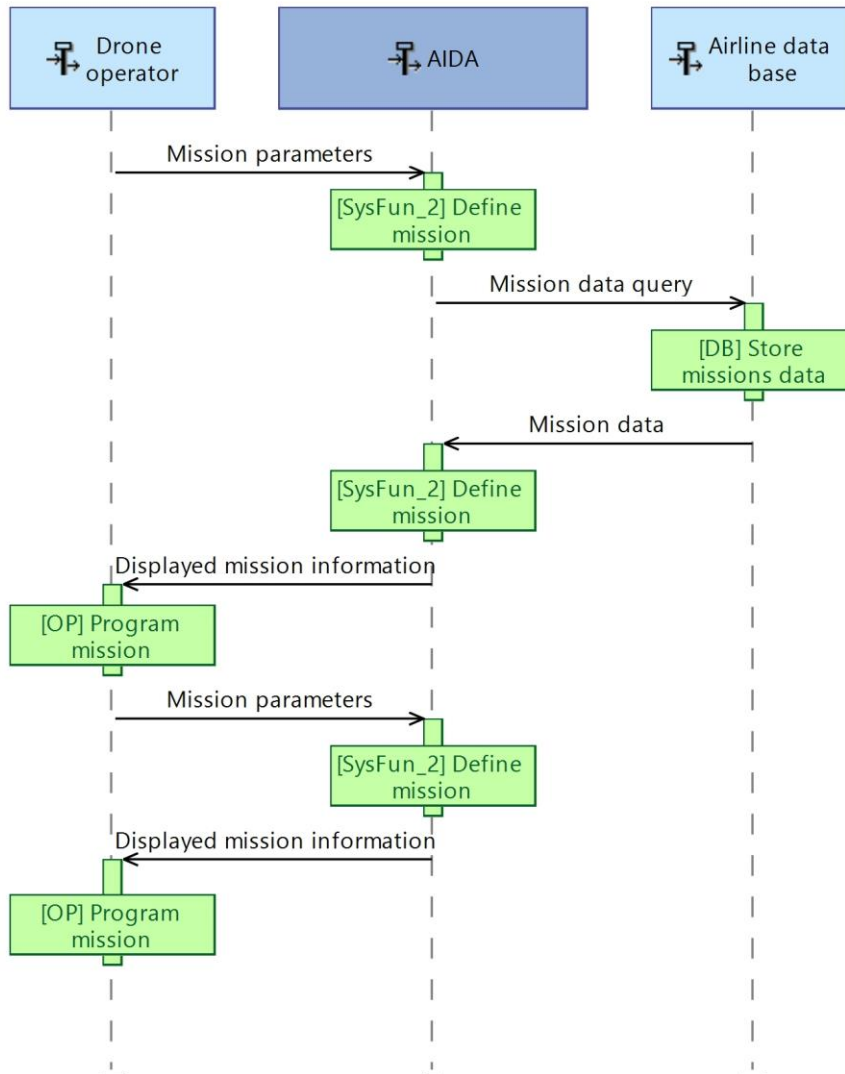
Drone operator

AIDA

Airline data base

Mission parameters

[SysFun_2] Define mission

Mission data query

[DB] Store missions data

Mission data

[SysFun_2] Define mission

Displayed mission information

[OP] Program mission

Mission parameters

[SysFun_2] Define mission

Displayed mission information

[OP] Program mission